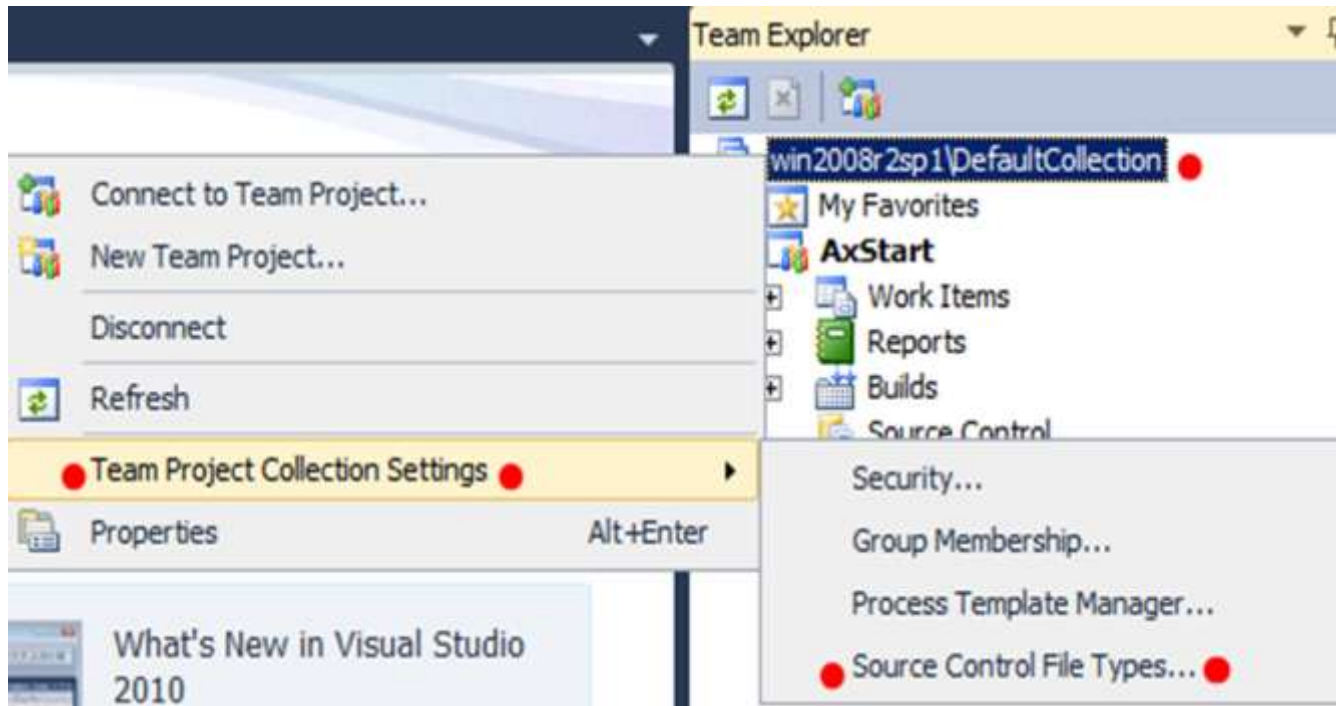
Team Explorer

win2008r2sp1\DefaultCollection
My Favorites
AxStart
Work Items
Reports
Builds
Source Control

Connect to Team Project...
New Team Project...
Disconnect
Refresh
Team Project Collection Settings
Properties Alt+Enter

Security...
Group Membership...
Process Template Manager...
Source Control File Types...

What's New in Visual Studio 2010